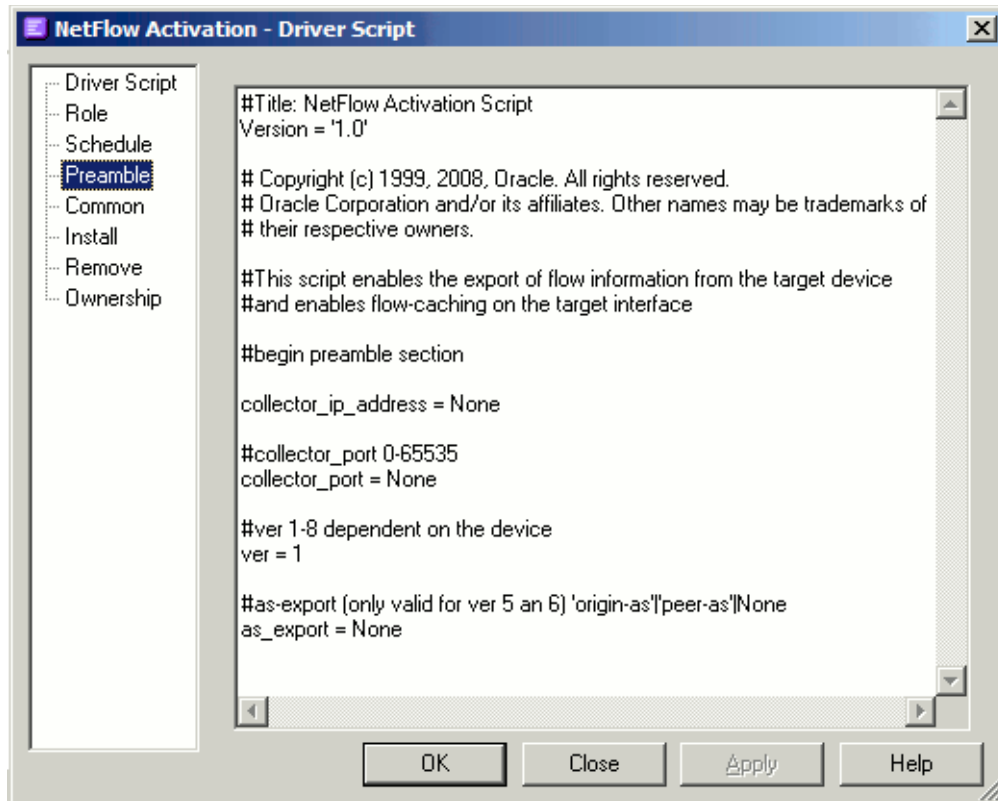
NetFlow Activation - Driver Script

Driver Script
Role
Schedule
Preamble
Common
Install
Remove
Ownership

#Title: NetFlow Activation Script
Version = '1.0'

# Copyright (c) 1999, 2008, Oracle. All rights reserved.
# Oracle Corporation and/or its affiliates. Other names may be trademarks of
# their respective owners.

#This script enables the export of flow information from the target device
#and enables flow-caching on the target interface

#begin preamble section

collector_ip_address = None

#collector_port 0-65535
collector_port = None

#ver 1-8 dependent on the device
ver = 1

#as-export (only valid for ver 5 an 6) 'origin-as'|'peer-as'|None
as_export = None

OK
Close
Apply
Help